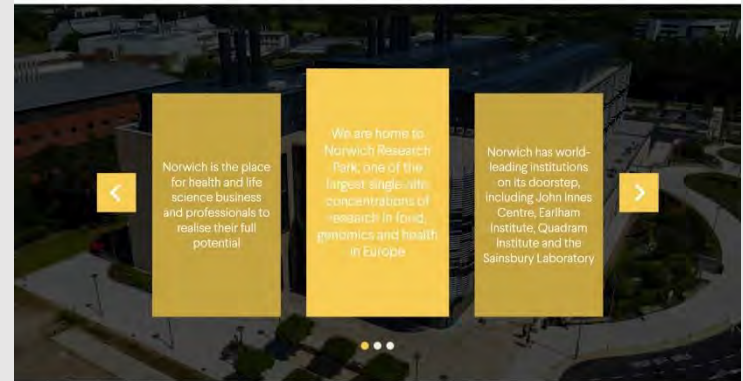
Norwich is the place for health and life science business and professionals to realise their full potential

We are home to Norwich Research Park, one of the largest single-site concentrations of research in food, genomics and health in Europe

Norwich has world-leading institutions on its doorstep, including John Innes Centre, Earlham Institute, Quadram Institute and the Sainsbury Laboratory